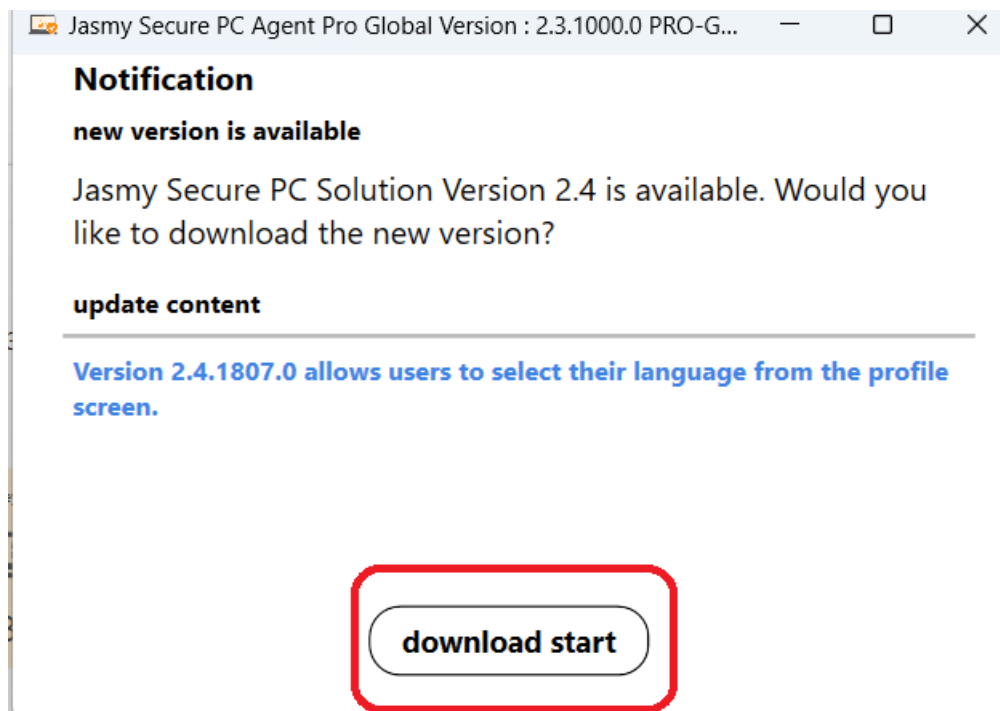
Jasmy Secure PC Agent Pro Global Version : 2.3.1000.0 PRO-G...

Notification

new version is available

Jasmy Secure PC Solution Version 2.4 is available. Would you like to download the new version?

update content

Version 2.4.1807.0 allows users to select their language from the profile screen.

download start